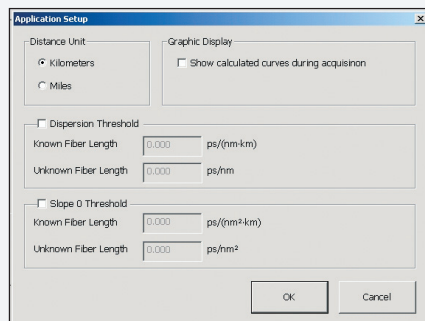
Application Setup

Distance Unit
Kilometers
Miles

Graphic Display
Show calculated curves during acquisinon

Dispersion Threshold
Known Fiber Length 0.000 ps/(nm·km)
Unknown Fiber Length 0.000 ps/nm

Slope 0 Threshold
Known Fiber Length 0.000 ps/(nm²·km)
Unknown Fiber Length 0.000 ps/nm²

OK
Cancel